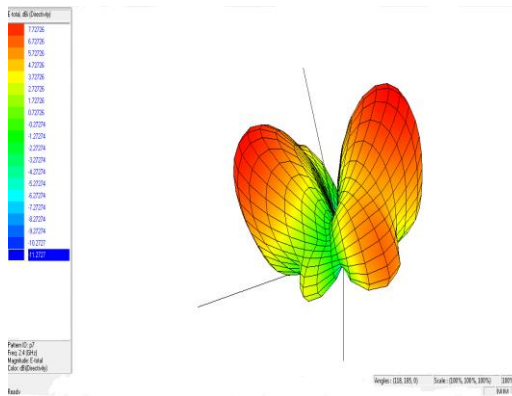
E-total, dBi (Directivity)

| | |
|---|---|
| | 7.72726 |
| | 6.72726 |
| | 5.72726 |
| | 4.72726 |
| | 3.72726 |
| | 2.72726 |
| | 1.72726 |
| | 0.72726 |
| | -0.27274 |
| | -1.27274 |
| | -2.27274 |
| | -3.27274 |
| | -4.27274 |
| | -5.27274 |
| | -6.27274 |
| | -7.27274 |
| | -8.27274 |
| | -9.27274 |
| | -10.2727 |
| | -11.2727 |

Pattern ID: p7
Freq: 2.4 (GHz)
Magnitude: E-total
Color: dBi (Directivity)

Ready

Angles: (118, 185, 0)

Scale: (100%, 100%, 100%)

100%